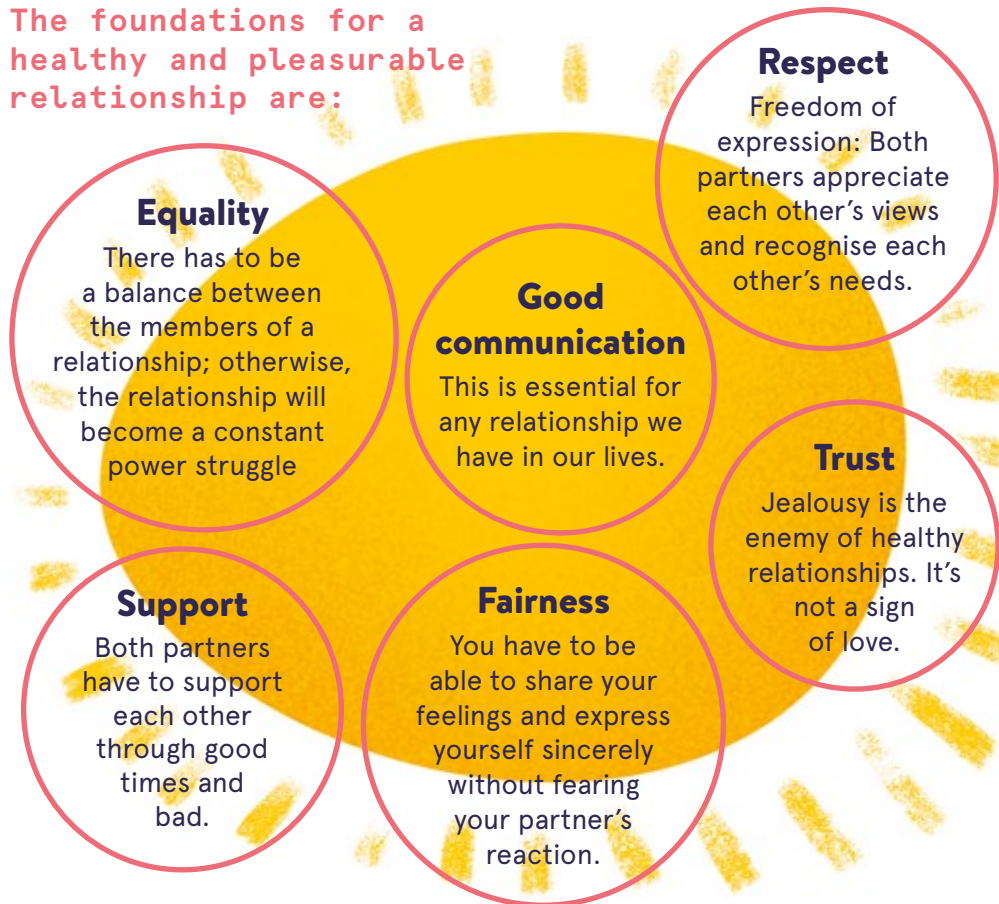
The foundations for a healthy and pleasurable relationship are:

Respect
Freedom of expression: Both partners appreciate each other's views and recognise each other's needs.

Equality
There has to be a balance between the members of a relationship; otherwise, the relationship will become a constant power struggle

Good communication
This is essential for any relationship we have in our lives.

Trust
Jealousy is the enemy of healthy relationships. It's not a sign of love.

Support
Both partners have to support each other through good times and bad.

Fairness
You have to be able to share your feelings and express yourself sincerely without fearing your partner's reaction.